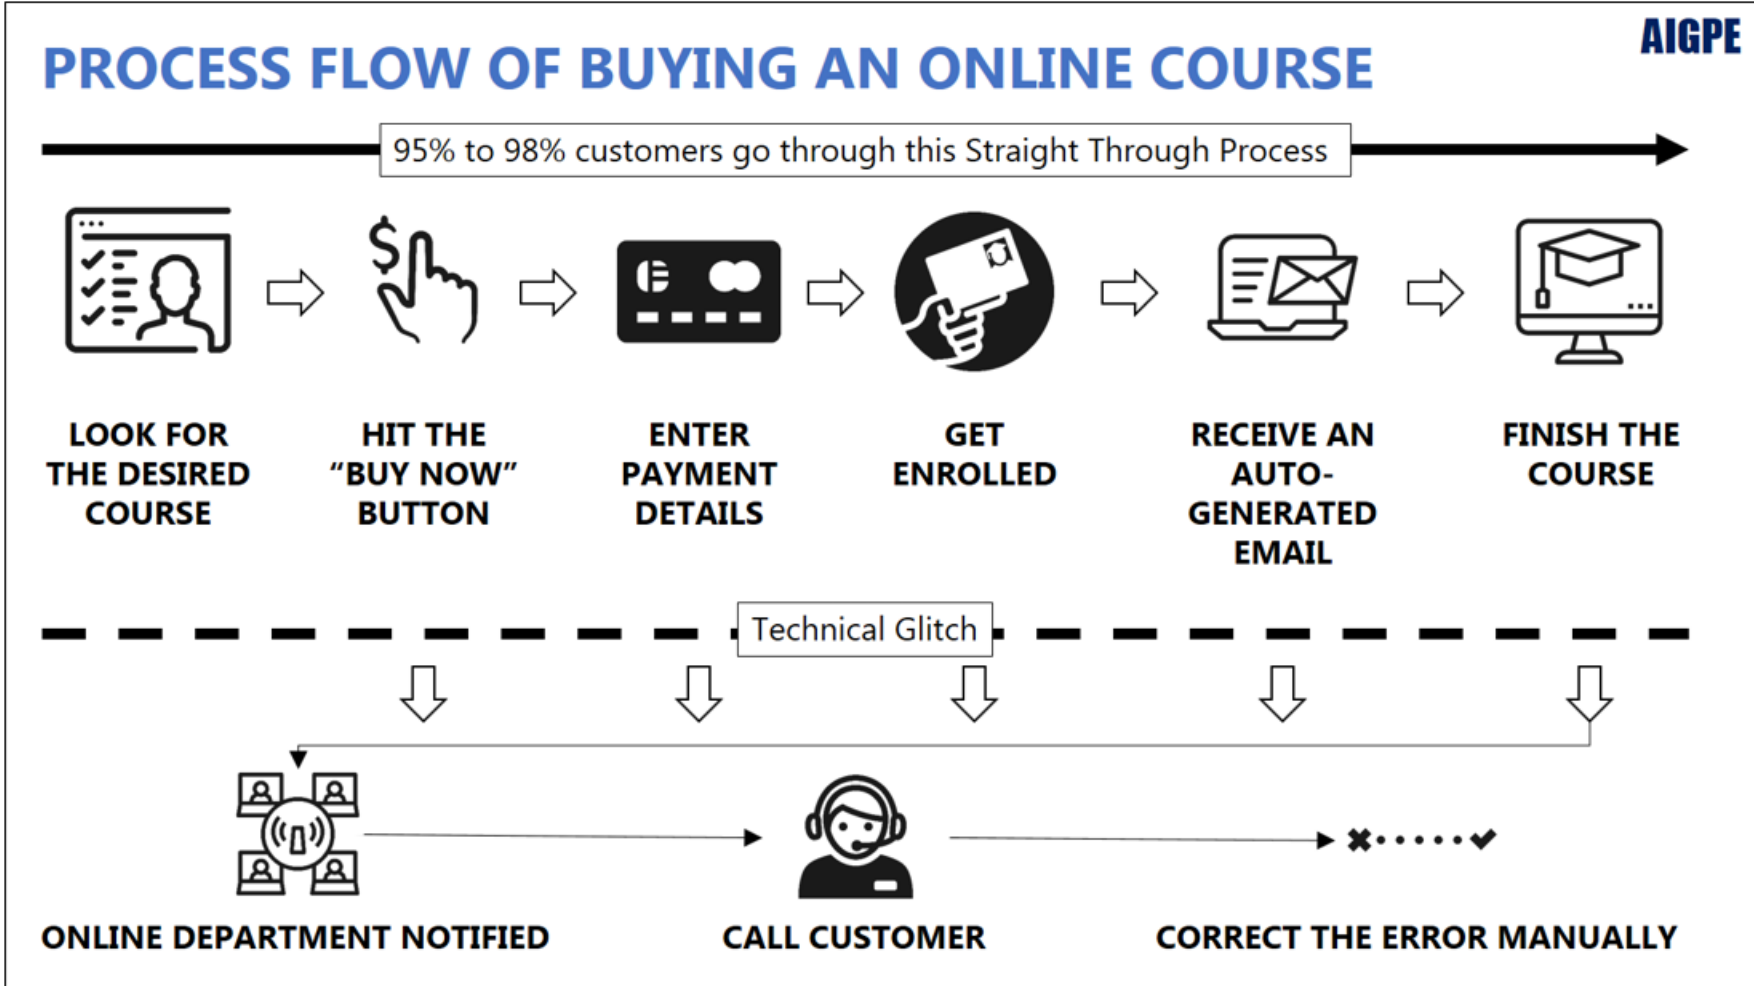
AIGPE

PROCESS FLOW OF BUYING AN ONLINE COURSE

95% to 98% customers go through this Straight Through Process

LOOK FOR THE DESIRED COURSE

HIT THE "BUY NOW" BUTTON

ENTER PAYMENT DETAILS

GET ENROLLED

RECEIVE AN AUTO-GENERATED EMAIL

FINISH THE COURSE

Technical Glitch

ONLINE DEPARTMENT NOTIFIED

CALL CUSTOMER

CORRECT THE ERROR MANUALLY